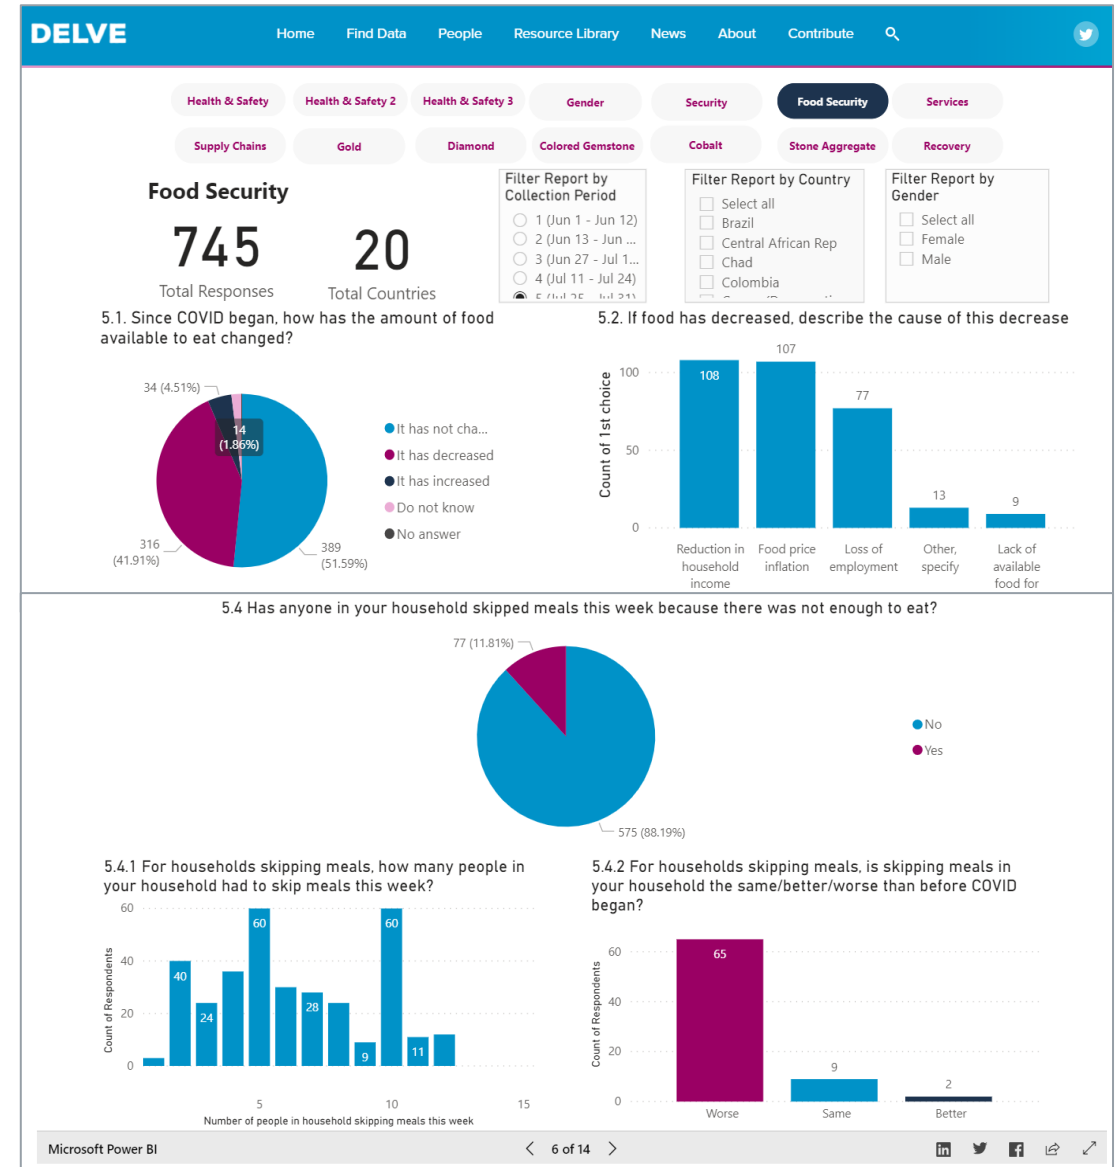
DELVE

Home Find Data People Resource Library News About Contribute

Health & Safety | Health & Safety 2 | Health & Safety 3 | Gender | Security | Food Security | Services

Supply Chains | Gold | Diamond | Colored Gemstone | Cobalt | Stone Aggregate | Recovery

Food Security

745
Total Responses

20
Total Countries

Filter Report by Collection Period
1 (Jun 1 - Jun 12)
2 (Jun 13 - Jun ...
3 (Jun 27 - Jul 1...
4 (Jul 11 - Jul 24)
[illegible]

Filter Report by Country
Select all
Brazil
Central African Rep
Chad
Colombia
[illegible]

Filter Report by Gender
Select all
Female
Male

5.1. Since COVID began, how has the amount of food available to eat changed?

34 (4.51%)
14 (1.86%)
316 (41.91%)
389 (51.59%)

It has not cha...
It has decreased
It has increased
Do not know
No answer

5.2. If food has decreased, describe the cause of this decrease

Count of 1st choice
0
50
100

108 Reduction in household income
107 Food price inflation
77 Loss of employment
13 Other, specify
9 Lack of available food for

5.4 Has anyone in your household skipped meals this week because there was not enough to eat?

77 (11.81%)
575 (88.19%)

No
Yes

5.4.1 For households skipping meals, how many people in your household had to skip meals this week?

Count of Respondents
0
20
40
60

40 24 60 28 9 60 11

5 10 15
Number of people in household skipping meals this week

5.4.2 For households skipping meals, is skipping meals in your household the same/better/worse than before COVID began?

Count of Respondents
0
20
40
60

65 Worse
9 Same
2 Better

Microsoft Power BI
6 of 14